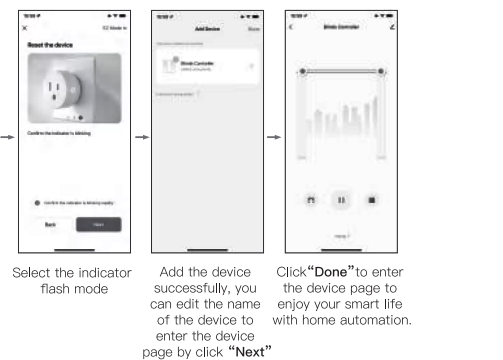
Reset the device

EZ Mode

Confirm the indicator is blinking

Confirm the indicator is blinking rapidly

Back

Next

Add Device

Done

Blinds Controller

Blinds Controller

Select the indicator flash mode

Add the device successfully, you can edit the name of the device to enter the device page by click "Next"

Click"Done"to enter the device page to enjoy your smart life with home automation.